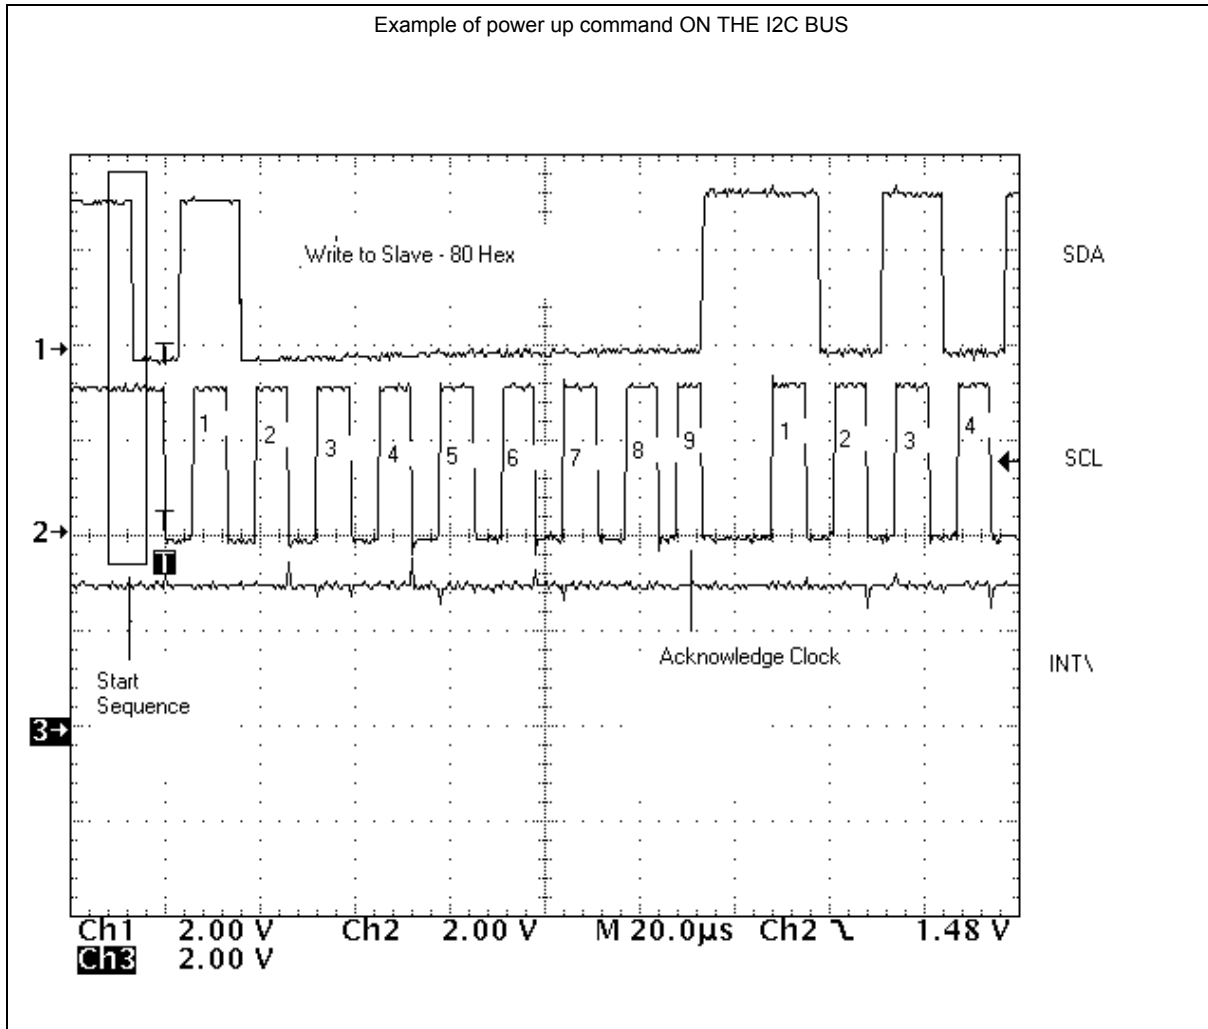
Example of power up command ON THE I2C BUS

Write to Slave - 80 Hex

SDA

1→

T

1 2 3 4 5 6 7 8 9 1 2 3 4

SCL

2→

T

Start Sequence

Acknowledge Clock

INT\

3→

Ch1 2.00 V Ch2 2.00 V M 20.0µs Ch2 ↘ 1.48 V
Ch3 2.00 V